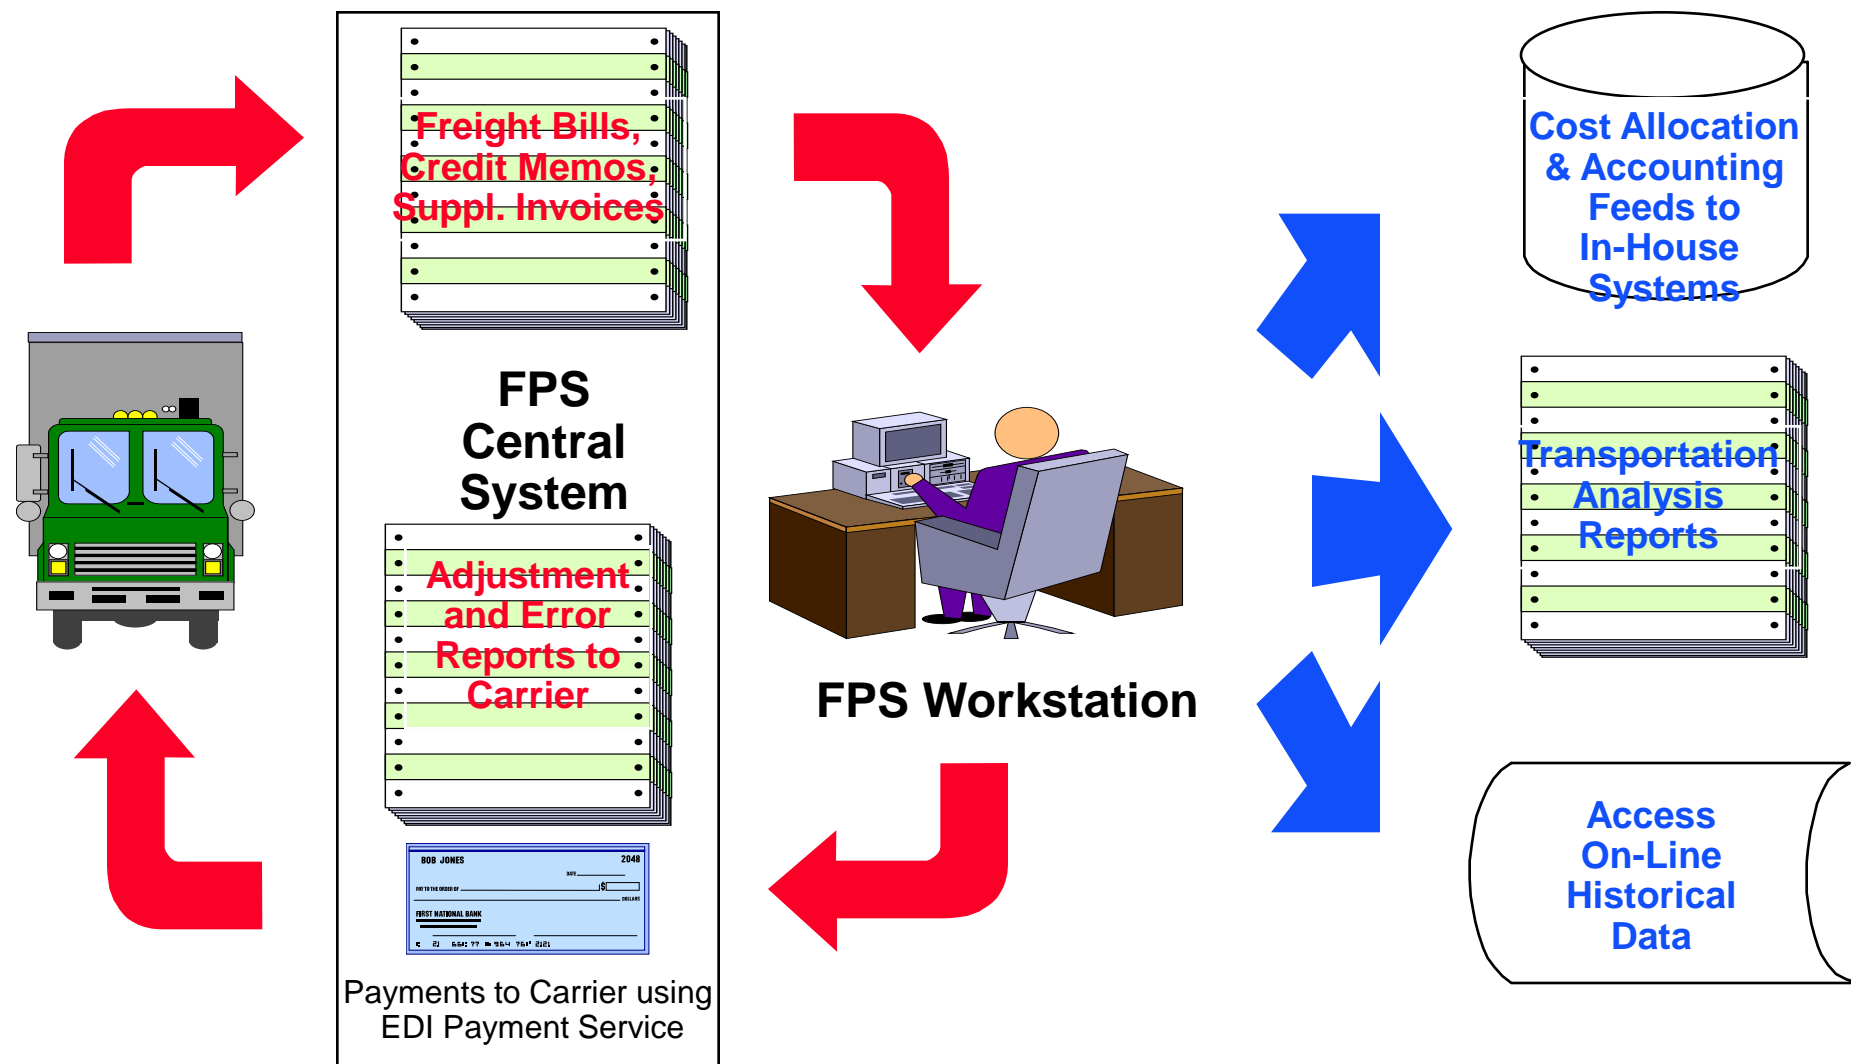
Freight Bills, Credit Memos, Suppl. Invoices

FPS Central System

Adjustment and Error Reports to Carrier

BOB JONES 2048

FIRST NATIONAL BANK

Payments to Carrier using EDI Payment Service

FPS Workstation

Cost Allocation & Accounting Feeds to In-House Systems

Transportation Analysis Reports

Access On-Line Historical Data